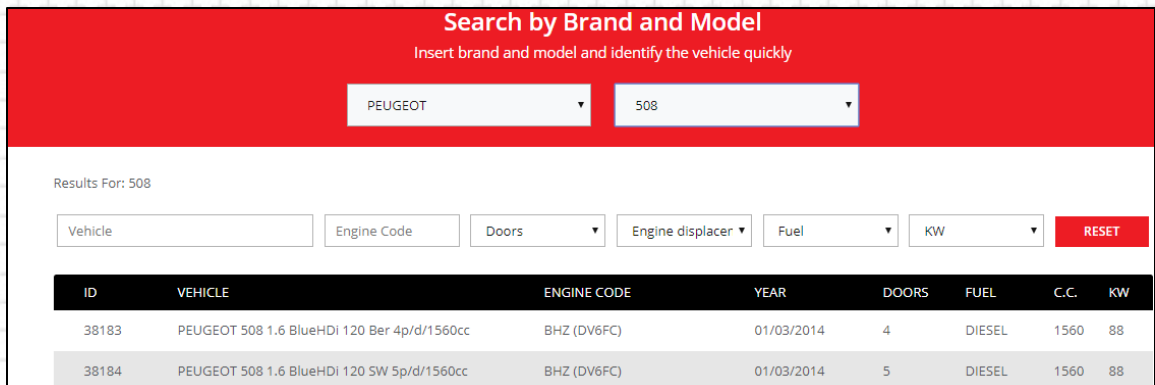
Search by Brand and Model
Insert brand and model and identify the vehicle quickly

PEUGEOT ▾ 508 ▾

Results For: 508

Vehicle | Engine Code | Doors ▾ | Engine displacer ▾ | Fuel ▾ | KW ▾ | RESET

| ID | VEHICLE | ENGINE CODE | YEAR | DOORS | FUEL | C.C. | KW |
|---|---|---|---|---|---|---|---|
| 38183 | PEUGEOT 508 1.6 BlueHDi 120 Ber 4p/d/1560cc | BHZ (DV6FC) | 01/03/2014 | 4 | DIESEL | 1560 | 88 |
| 38184 | PEUGEOT 508 1.6 BlueHDi 120 SW 5p/d/1560cc | BHZ (DV6FC) | 01/03/2014 | 5 | DIESEL | 1560 | 88 |